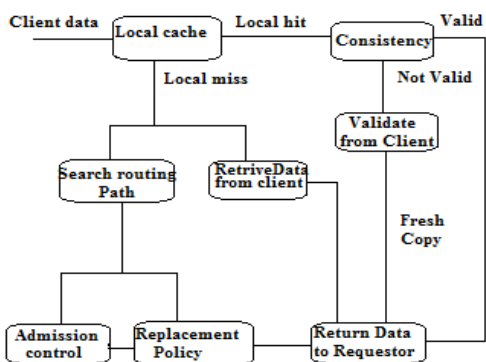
Client data

Local cache

Local hit

Consistency

Valid

Local miss

Not Valid

Validate from Client

Search routing Path

RetriveData from client

Fresh Copy

Admission control

Replacement Policy

Return Data to Requestor